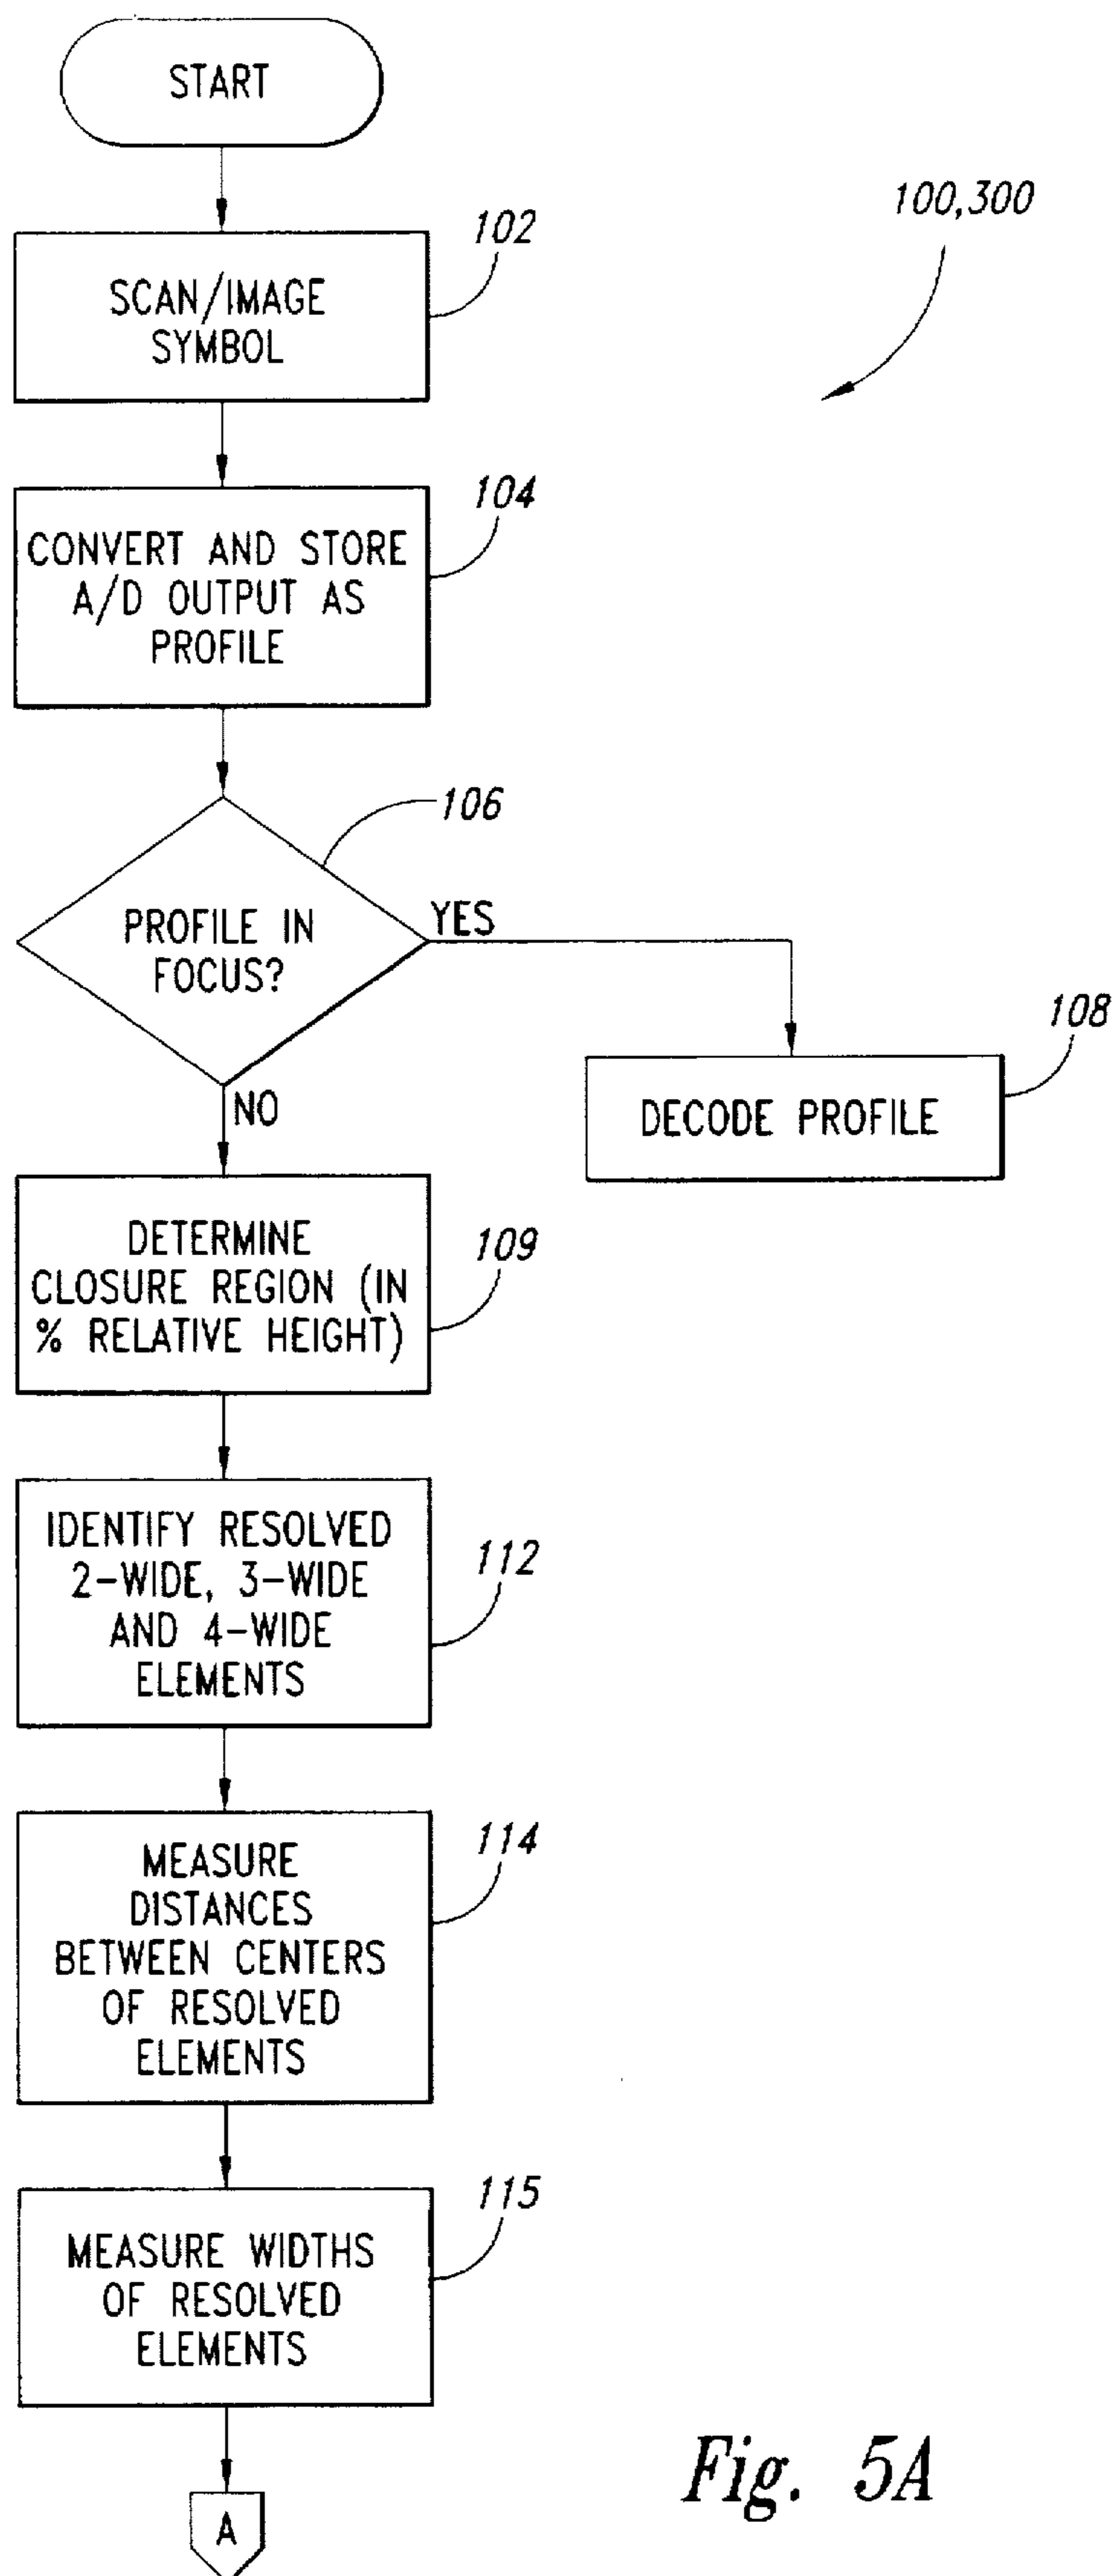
START

100,300

102
SCAN/IMAGE SYMBOL

104
CONVERT AND STORE A/D OUTPUT AS PROFILE

106
PROFILE IN FOCUS?

YES

108
DECODE PROFILE

NO

109
DETERMINE CLOSURE REGION (IN % RELATIVE HEIGHT)

112
IDENTIFY RESOLVED 2-WIDE, 3-WIDE AND 4-WIDE ELEMENTS

114
MEASURE DISTANCES BETWEEN CENTERS OF RESOLVED ELEMENTS

115
MEASURE WIDTHS OF RESOLVED ELEMENTS

A

Fig. 5A